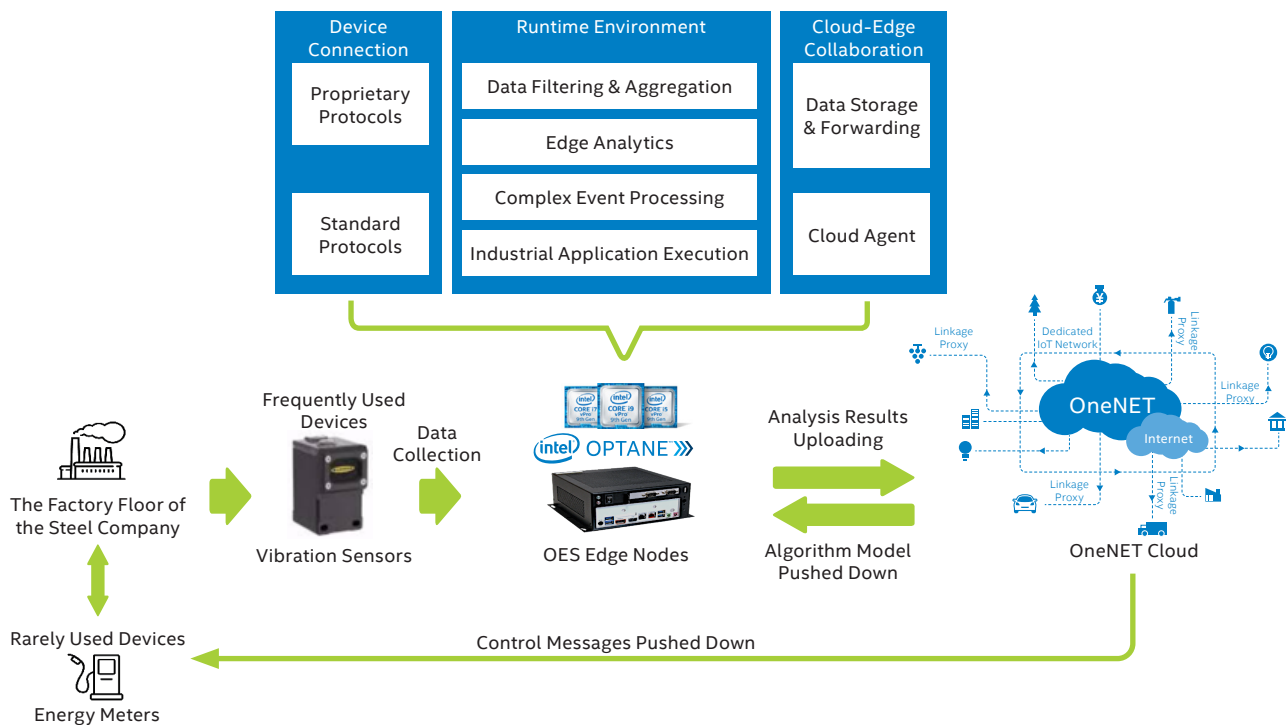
Device Connection

Proprietary Protocols

Standard Protocols

Runtime Environment

Data Filtering & Aggregation

Edge Analytics

Complex Event Processing

Industrial Application Execution

Cloud-Edge Collaboration

Data Storage & Forwarding

Cloud Agent

The Factory Floor of the Steel Company

Frequently Used Devices

Vibration Sensors

Data Collection

intel CORE i7 vPro

intel CORE i9 vPro

intel CORE i5 vPro

intel OPTANE

OES Edge Nodes

Analysis Results Uploading

Algorithm Model Pushed Down

Linkage Proxy

Dedicated IoT Network

Linkage Proxy

Linkage Proxy

OneNET

Internet

Linkage Proxy

Linkage Proxy

OneNET Cloud

Rarely Used Devices

Energy Meters

Control Messages Pushed Down